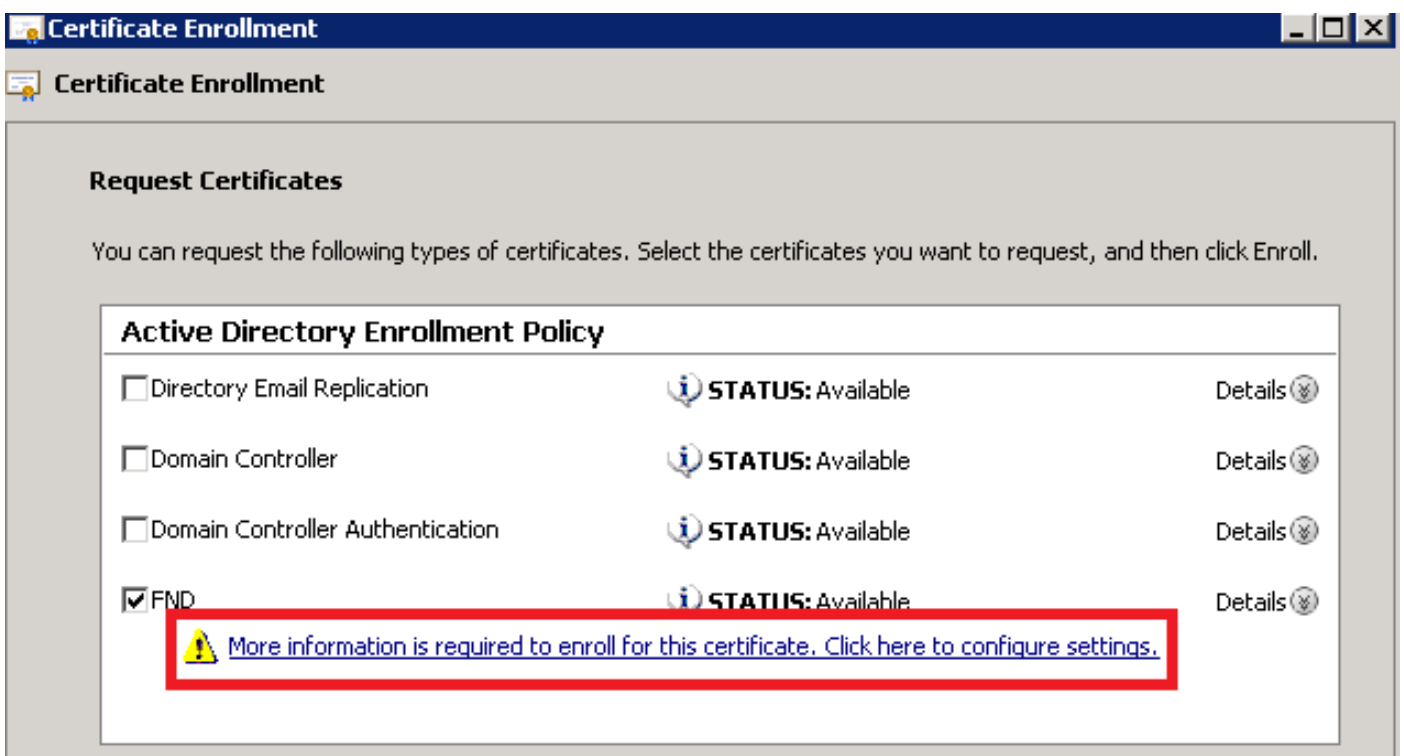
Certificate Enrollment

Certificate Enrollment

Request Certificates

You can request the following types of certificates. Select the certificates you want to request, and then click Enroll.

Active Directory Enrollment Policy

Directory Email Replication STATUS: Available Details

Domain Controller STATUS: Available Details

Domain Controller Authentication STATUS: Available Details

FND STATUS: Available Details

More information is required to enroll for this certificate. Click here to configure settings.